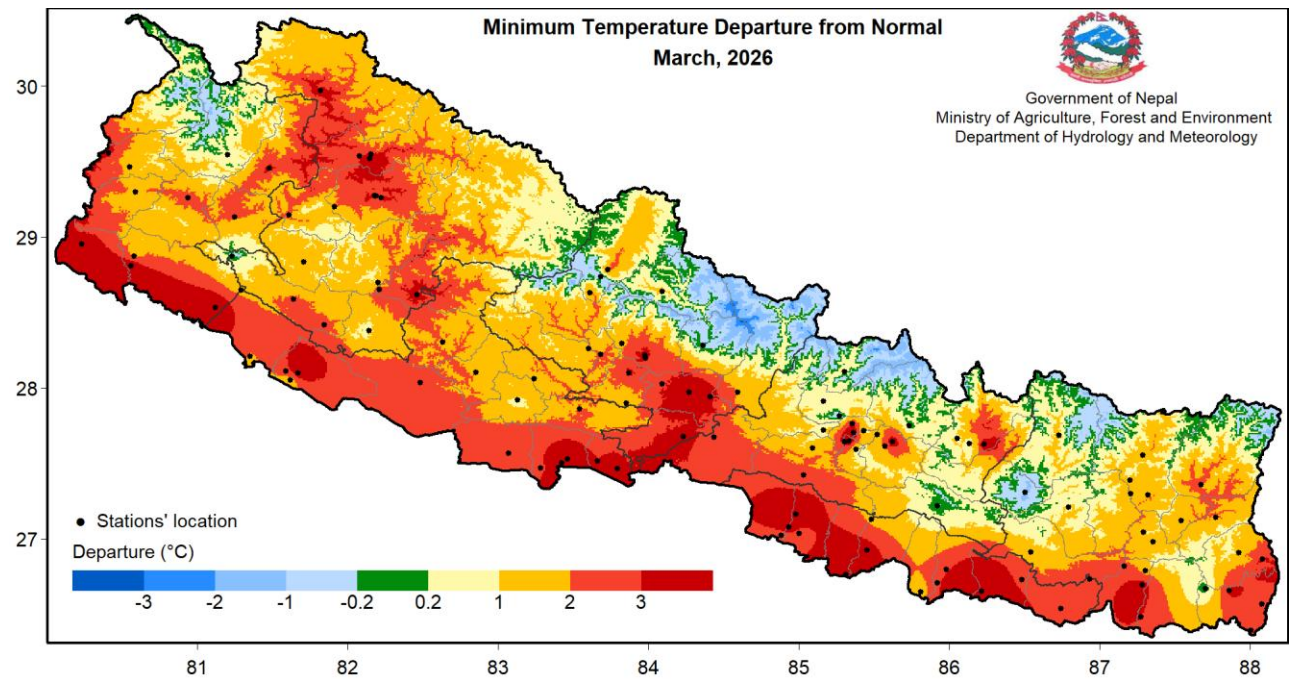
Minimum Temperature Departure from Normal
March, 2026

Government of Nepal
Ministry of Agriculture, Forest and Environment
Department of Hydrology and Meteorology

30
29
28
27

• Stations' location
Departure (°C)
-3 -2 -1 -0.2 0.2 1 2 3

81 82 83 84 85 86 87 88